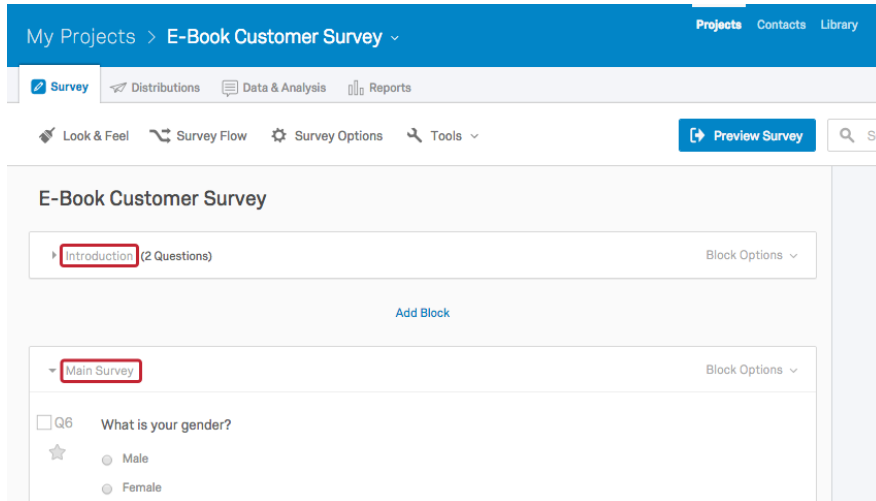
My Projects > E-Book Customer Survey

Projects Contacts Library

Survey Distributions Data & Analysis Reports

Look & Feel Survey Flow Survey Options Tools

Preview Survey

E-Book Customer Survey

Introduction (2 Questions)

Block Options

Add Block

Main Survey

Block Options

Q6

What is your gender?

Male

Female